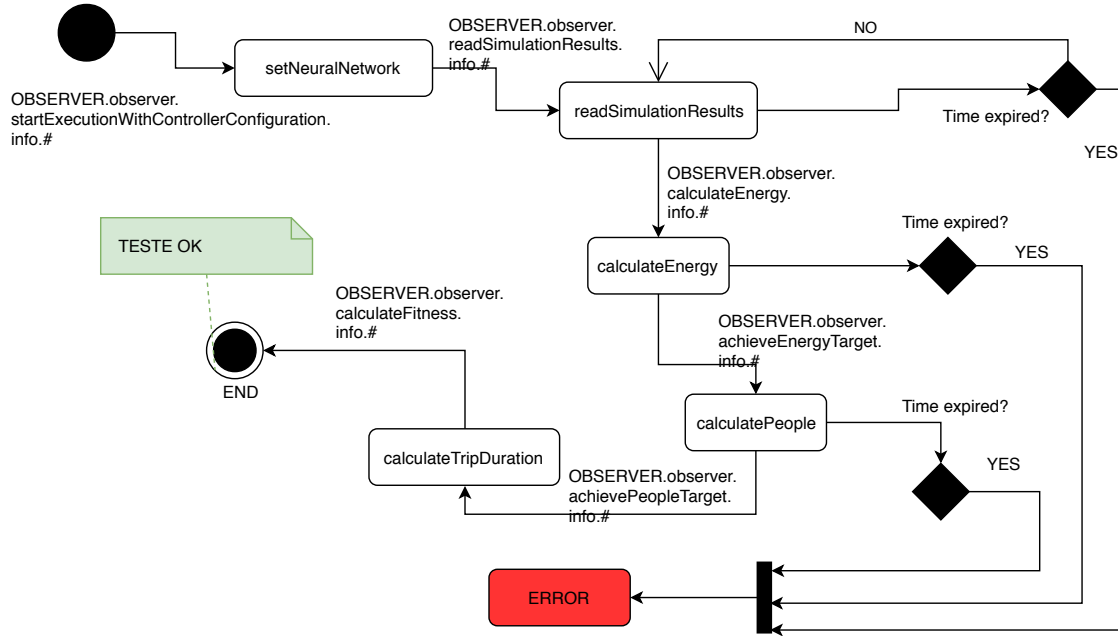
OBSERVER.observer.
startExecutionWithControllerConfiguration.
info.#

setNeuralNetwork

OBSERVER.observer.
readSimulationResults.
info.#

NO

readSimulationResults

Time expired?

YES

OBSERVER.observer.
calculateEnergy.
info.#

TESTE OK

Time expired?

YES

calculateEnergy

OBSERVER.observer.
calculateFitness.
info.#

END

OBSERVER.observer.
achieveEnergyTarget.
info.#

calculatePeople

Time expired?

calculateTripDuration

YES

OBSERVER.observer.
achievePeopleTarget.
info.#

ERROR